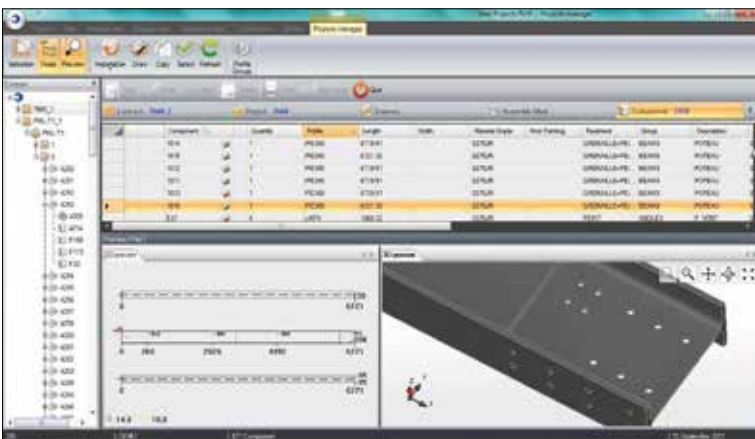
Steel Projects PLM - Projects manager

Projects manager

Selection Detail Preview Imputation Draw Copy Select Refresh Profile Group

Quit

Contract : TMS_1 Repère : 7648 Drawing Assembly Sheet Component : 1018

| | Component | | Quantity | Profile | Length | Width | Receive Grade | Post Painting | Treatment | Group | Description |
|---|---|---|---|---|---|---|---|---|---|---|---|
| | 1014 | | 1 | IPE300 | 6731,61 | | S275JR | | GREMAILLO+PE | BEAMS | POTEAU |
| | 1018 | | 1 | IPE300 | 6321,35 | | S275JR | | GREMAILLO+PE | BEAMS | POTEAU |
| | 1012 | | 1 | IPE300 | 6731,61 | | S275JR | | GREMAILLO+PE | BEAMS | POTEAU |
| | 1011 | | 1 | IPE300 | 6731,61 | | S275JR | | GREMAILLO+PE | BEAMS | POTEAU |
| | 1013 | | 1 | IPE300 | 6731,61 | | S275JR | | GREMAILLO+PE | BEAMS | POTEAU |
| ▸ | 1018 | | 1 | IPE300 | 6321,35 | | S275JR | | GREMAILLO+PE | BEAMS | POTEAU |
| | 1017 | | 1 | L60*6 | 1968,22 | | S275JR | | PEINT | ANGLES | P. VENT |

0 6271
0 260 2926 6080 6271
0 6271
14,6 10,6